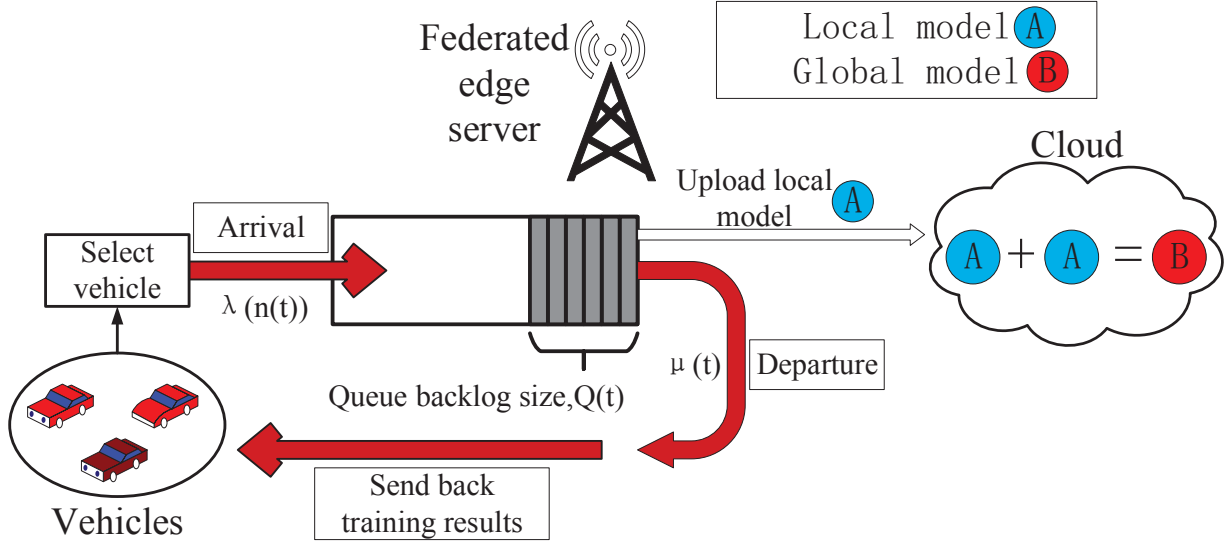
Federated edge server

Local model A
Global model B

Cloud

Upload local model A

A + A = B

Arrival

Select vehicle

$\lambda$ (n(t))

$\mu$ (t)

Departure

Queue backlog size,Q(t)

Send back training results

Vehicles